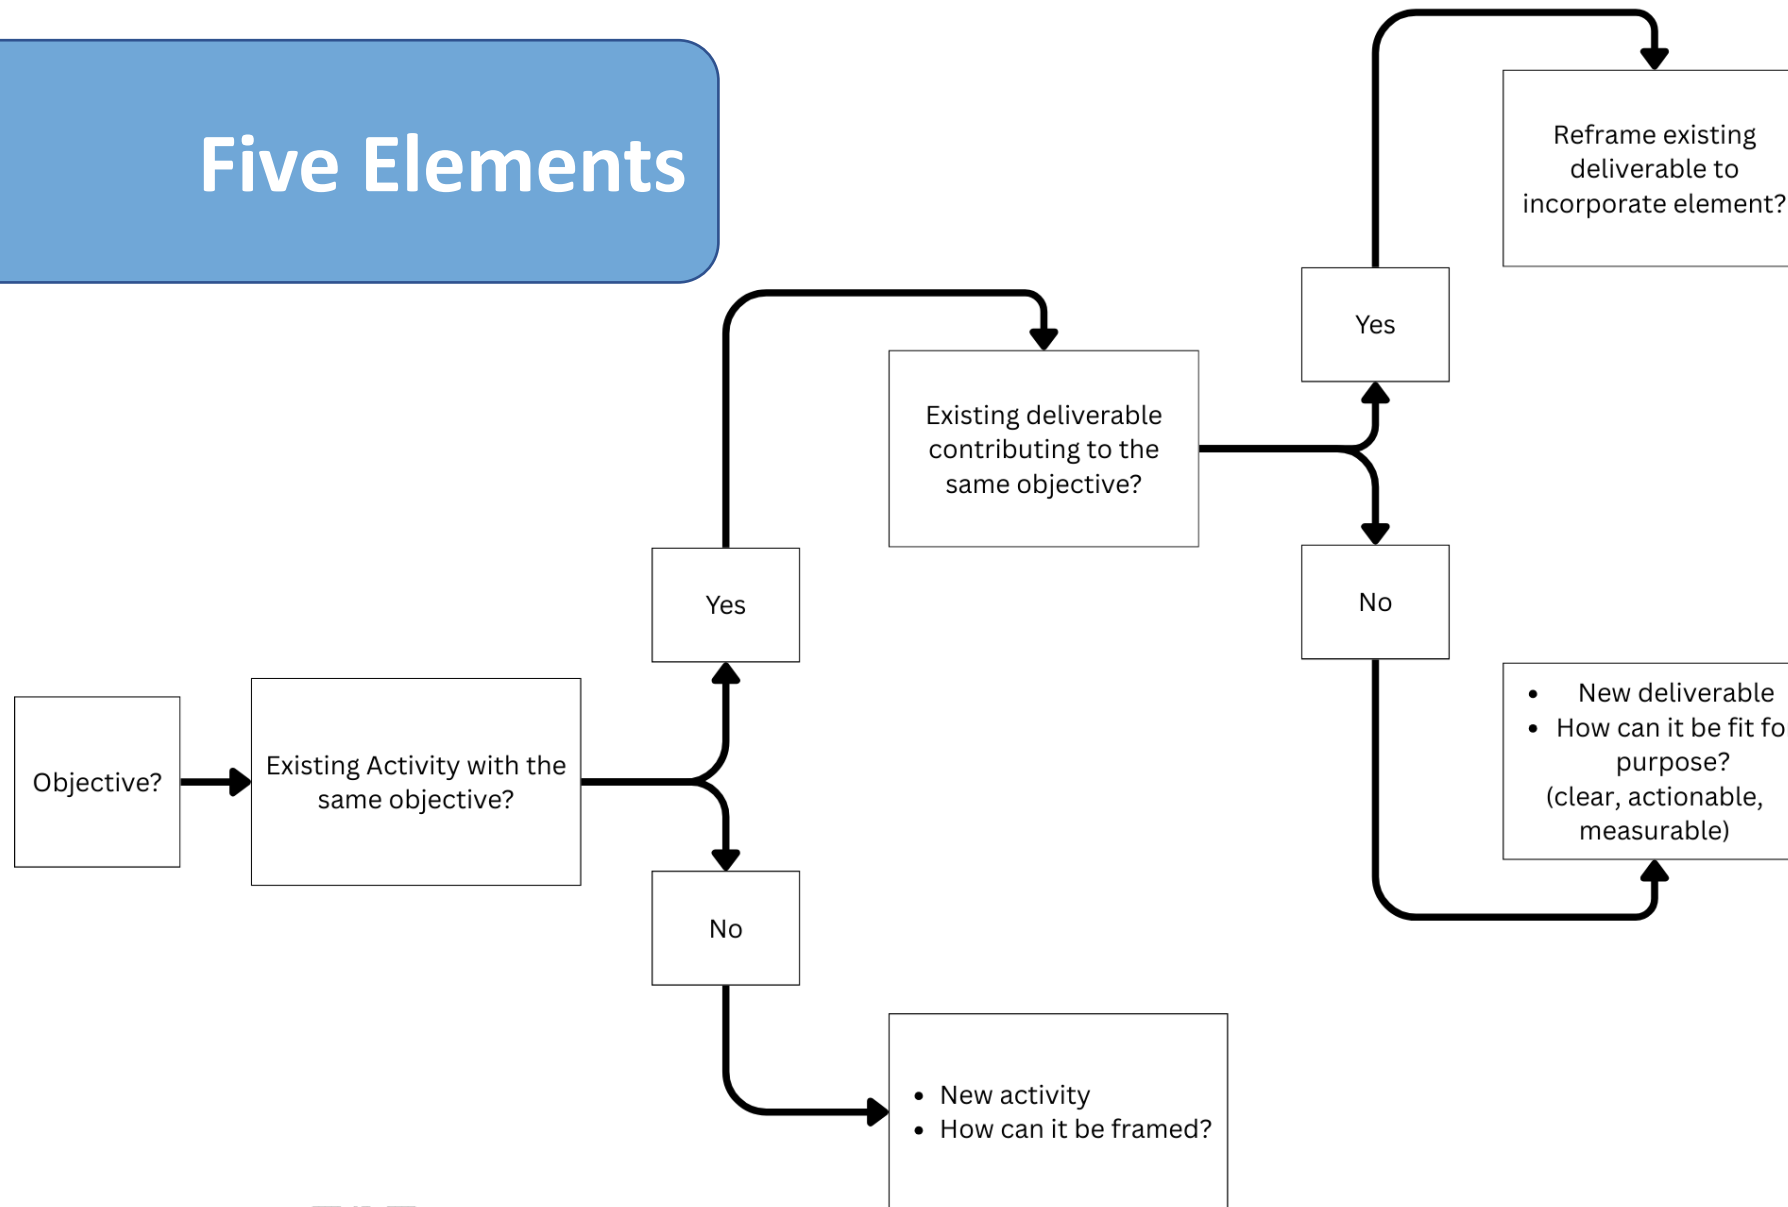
Five Elements

Objective?

Existing Activity with the same objective?

Yes

No

Existing deliverable contributing to the same objective?

Yes

No

Reframe existing deliverable to incorporate element?

- New deliverable
- How can it be fit fo purpose? (clear, actionable, measurable)

- New activity
- How can it be framed?